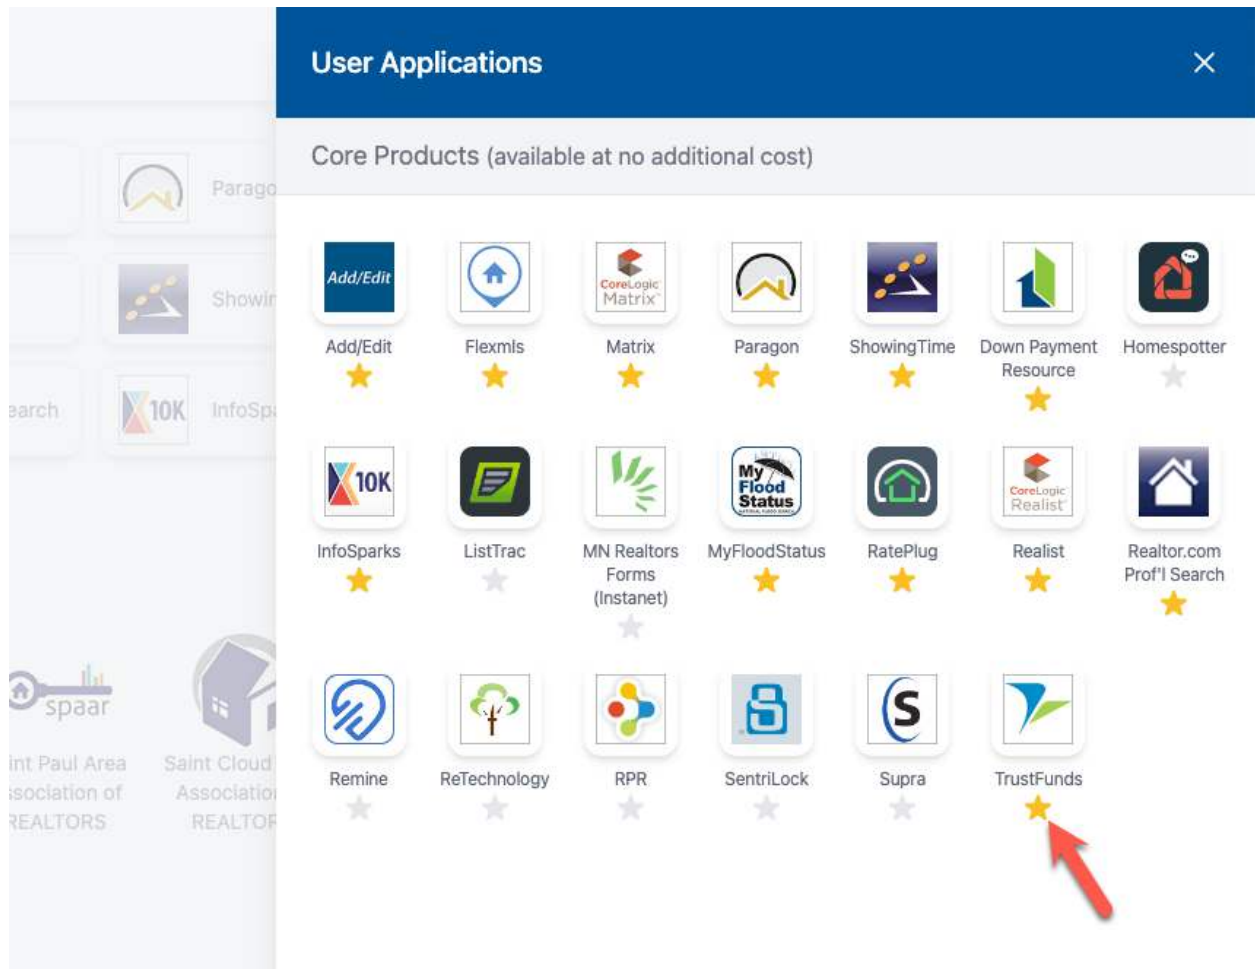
Parago
Showir
earch
10K InfoSp
spaar
int Paul Area
sociation of
REALTORS
Saint Cloud
Associatio
REALTOR

User Applications
×

Core Products (available at no additional cost)

Add/Edit
Add/Edit
Flexmls
CoreLogic Matrix
Matrix
Paragon
ShowingTime
Down Payment Resource
Homespotter

10K
InfoSparks
ListTrac
MN Realtors Forms (Instanet)
My Flood Status
MyFloodStatus
RatePlug
CoreLogic Realist
Realist
Realtor.com Prof'l Search

Remine
ReTechnology
RPR
SentriLock
S
Supra
TrustFunds